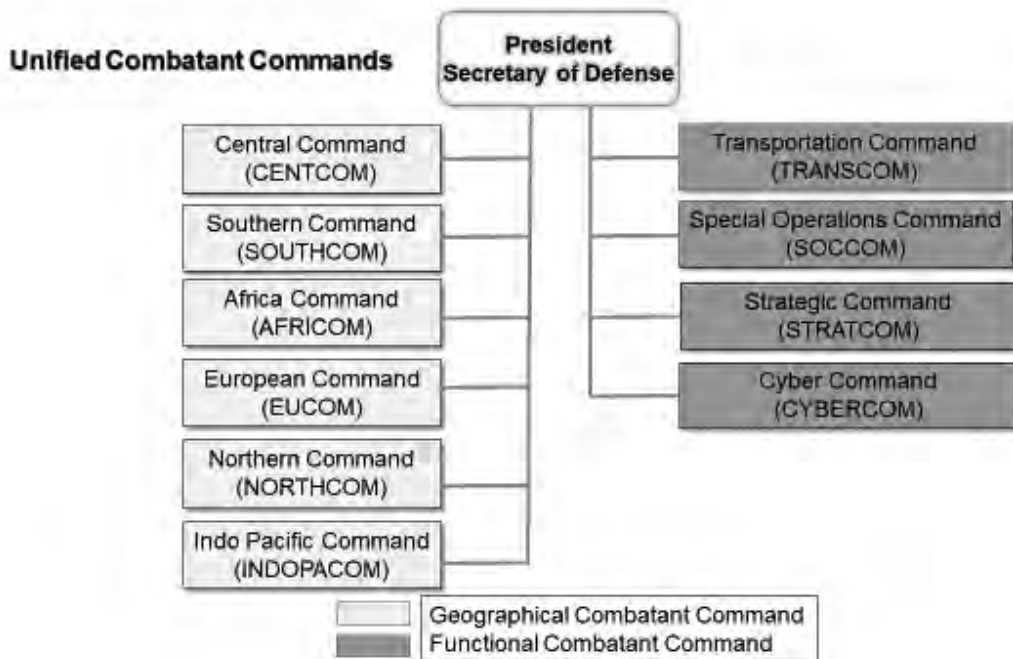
Unified Combatant Commands

President
Secretary of Defense

Central Command
(CENTCOM)

Southern Command
(SOUTHCOM)

Africa Command
(AFRICOM)

European Command
(EUCOM)

Northern Command
(NORTHCOM)

Indo Pacific Command
(INDOPACOM)

Transportation Command
(TRANSCOM)

Special Operations Command
(SOCCOM)

Strategic Command
(STRATCOM)

Cyber Command
(CYBERCOM)

Geographical Combatant Command
Functional Combatant Command